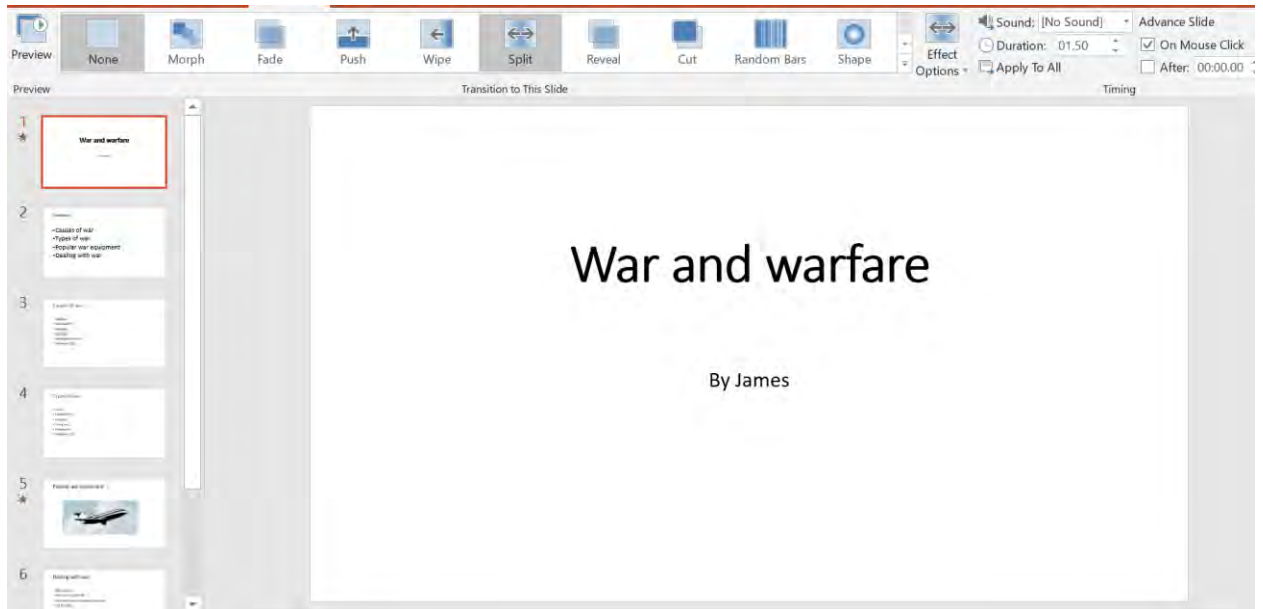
Preview

None Morph Fade Push Wipe Split Reveal Cut Random Bars Shape

Effect Options

Sound: [No Sound]
Duration: 01.50
Apply To All

Advance Slide
On Mouse Click
After: 00:00.00

Preview

Transition to This Slide

Timing

1

War and warfare

2

Contents
-Causes of war
-Types of war
-Popular war equipment
-Dealing with war

3

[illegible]

4

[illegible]

5

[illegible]

6

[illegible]

War and warfare

By James